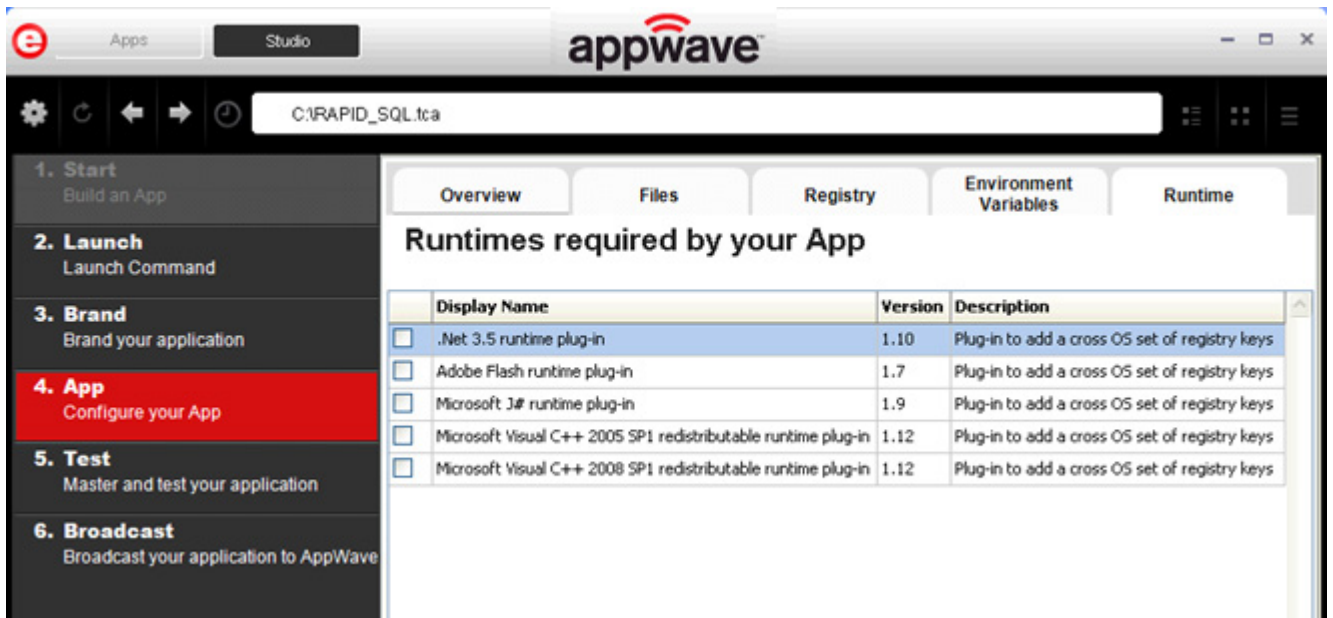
Apps Studio appwave

C:\RAPID_SQL.tca

1. Start
Build an App

2. Launch
Launch Command

3. Brand
Brand your application

4. App
Configure your App

5. Test
Master and test your application

6. Broadcast
Broadcast your application to AppWave

Overview Files Registry Environment Variables Runtime

Runtimes required by your App

| | Display Name | Version | Description |
|---|---|---|---|
| ☐ | .Net 3.5 runtime plug-in | 1.10 | Plug-in to add a cross OS set of registry keys |
| ☐ | Adobe Flash runtime plug-in | 1.7 | Plug-in to add a cross OS set of registry keys |
| ☐ | Microsoft J# runtime plug-in | 1.9 | Plug-in to add a cross OS set of registry keys |
| ☐ | Microsoft Visual C++ 2005 SP1 redistributable runtime plug-in | 1.12 | Plug-in to add a cross OS set of registry keys |
| ☐ | Microsoft Visual C++ 2008 SP1 redistributable runtime plug-in | 1.12 | Plug-in to add a cross OS set of registry keys |